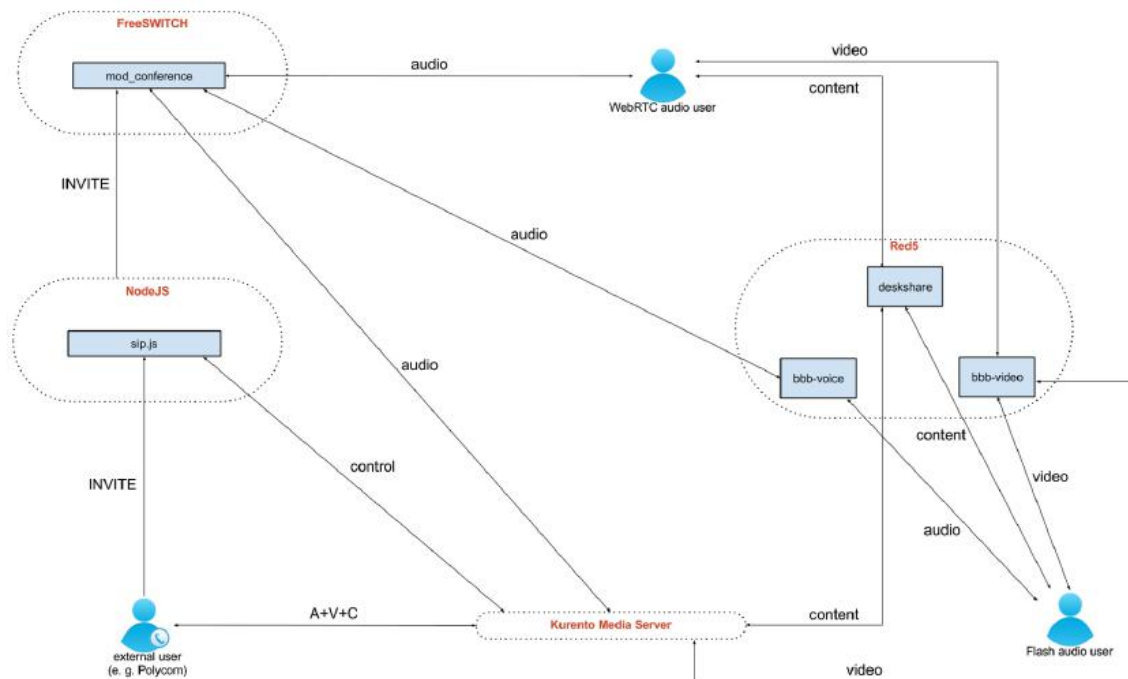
FreeSWITCH

mod_conference

audio

WebRTC audio user

video

content

INVITE

audio

Red5

deskshare

NodeJS

sip.js

audio

bbb-voice

bbb-video

content

control

video

INVITE

audio

A+V+C

Kurento Media Server

content

external user (e. g. Polycom)

Flash audio user

video